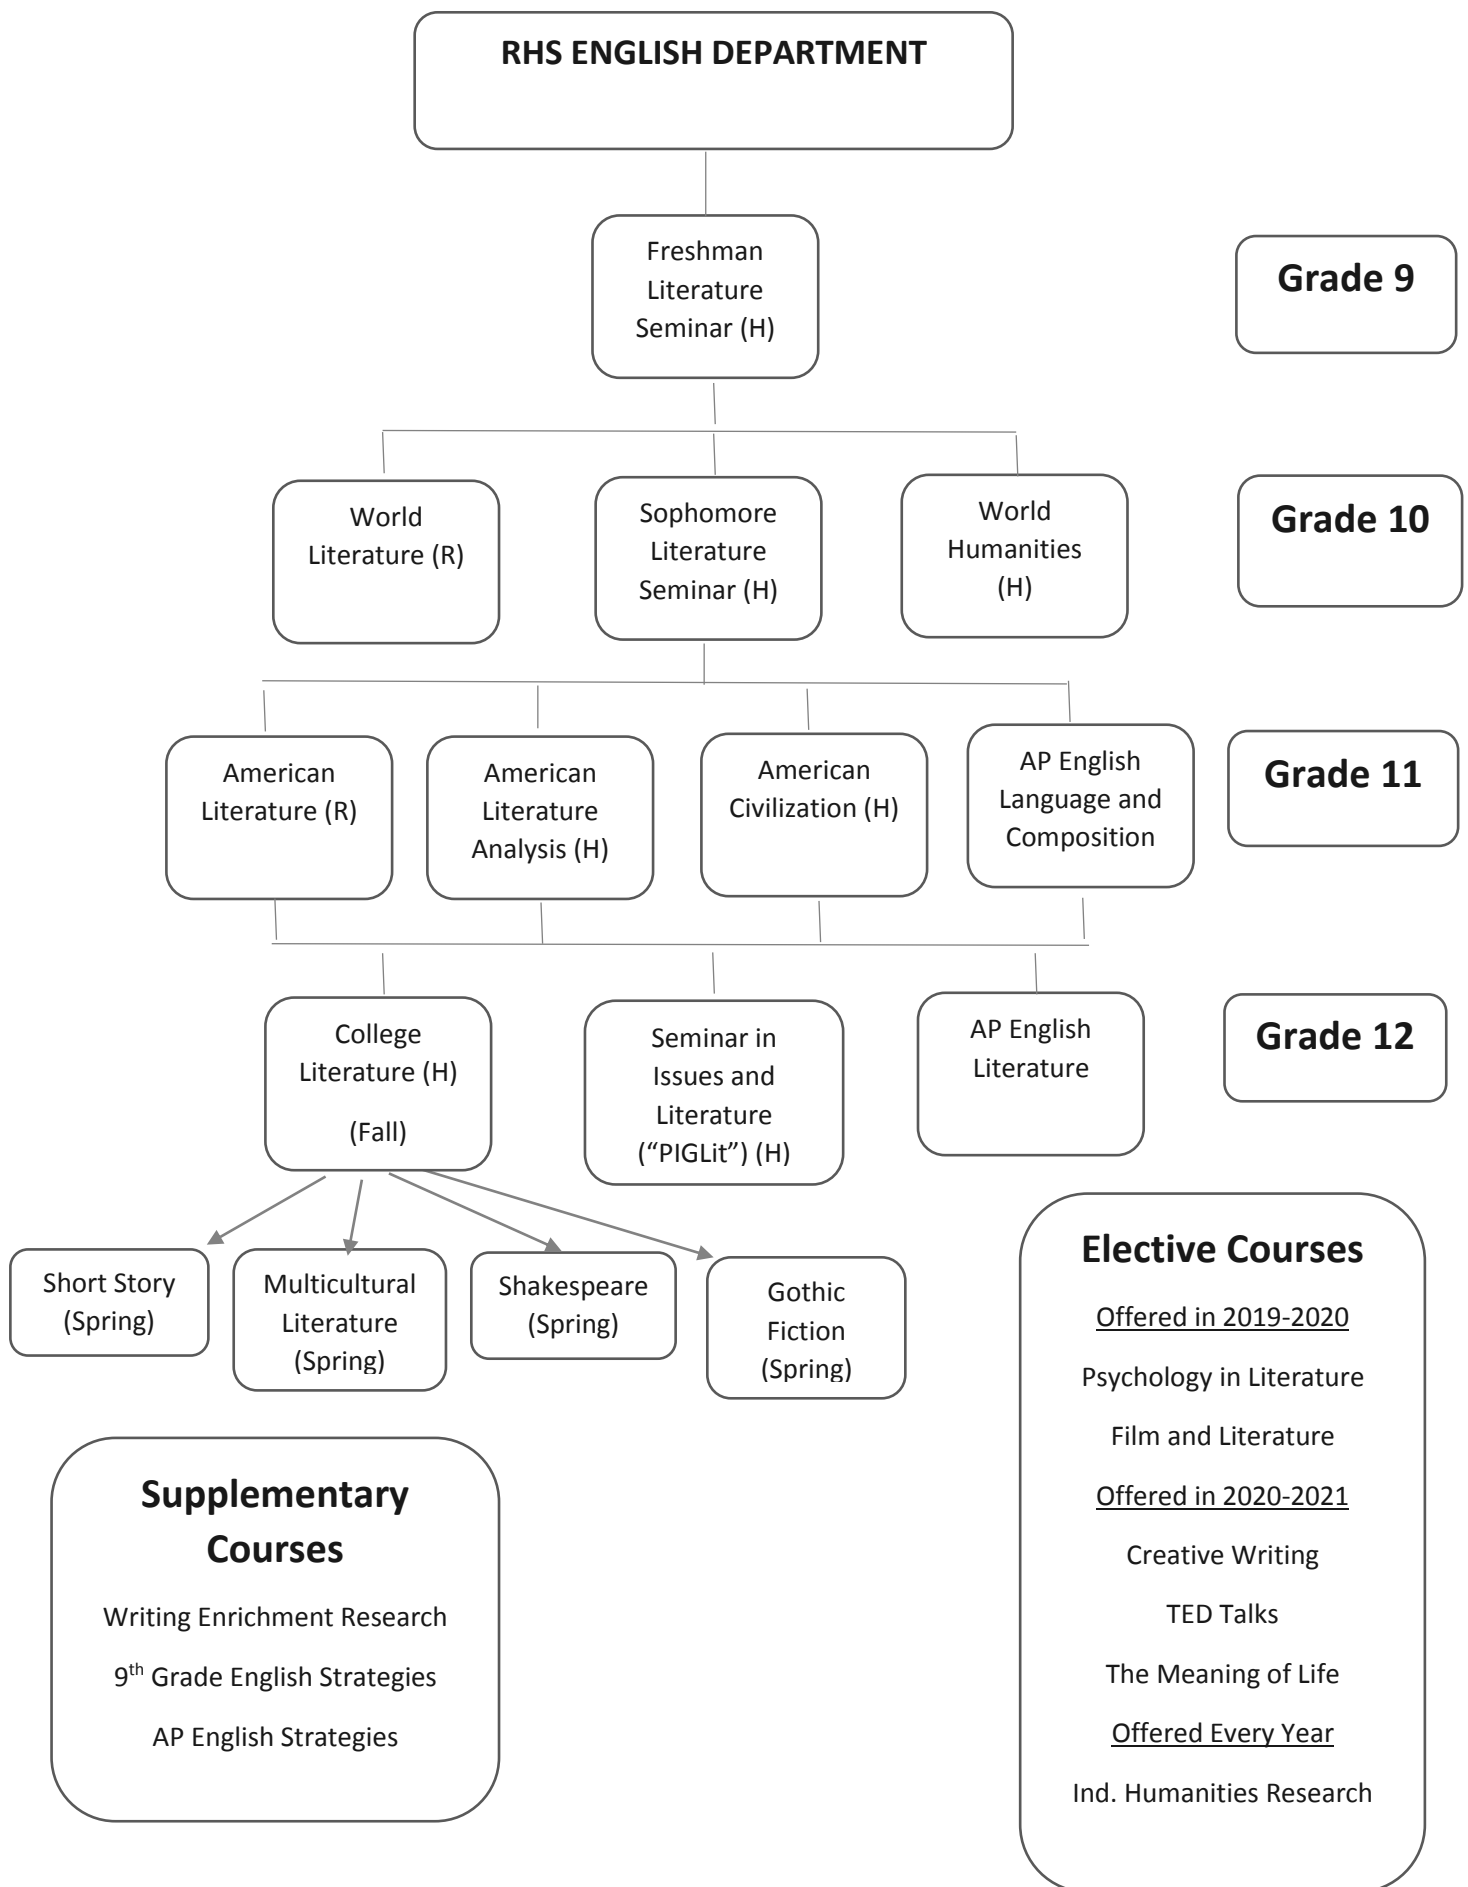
RHS ENGLISH DEPARTMENT

Freshman Literature Seminar (H)

Grade 9

World Literature (R)

Sophomore Literature Seminar (H)

World Humanities (H)

Grade 10

American Literature (R)

American Literature Analysis (H)

American Civilization (H)

AP English Language and Composition

Grade 11

College Literature (H)

(Fall)

Seminar in Issues and Literature (“PIGLit”) (H)

AP English Literature

Grade 12

Short Story (Spring)

Multicultural Literature (Spring)

Shakespeare (Spring)

Gothic Fiction (Spring)

Elective Courses

Offered in 2019-2020

Psychology in Literature

Film and Literature

Offered in 2020-2021

Creative Writing

TED Talks

The Meaning of Life

Offered Every Year

Ind. Humanities Research

Supplementary Courses

Writing Enrichment Research

9$^{th}$ Grade English Strategies

AP English Strategies